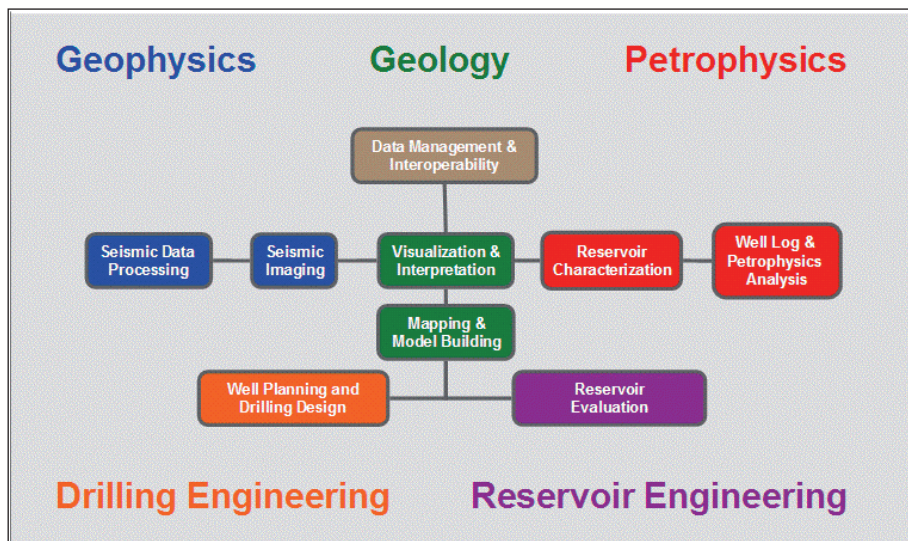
Geophysics

Geology

Petrophysics

Data Management & Interoperability

Seismic Data Processing

Seismic Imaging

Visualization & Interpretation

Reservoir Characterization

Well Log & Petrophysics Analysis

Mapping & Model Building

Well Planning and Drilling Design

Reservoir Evaluation

Drilling Engineering

Reservoir Engineering